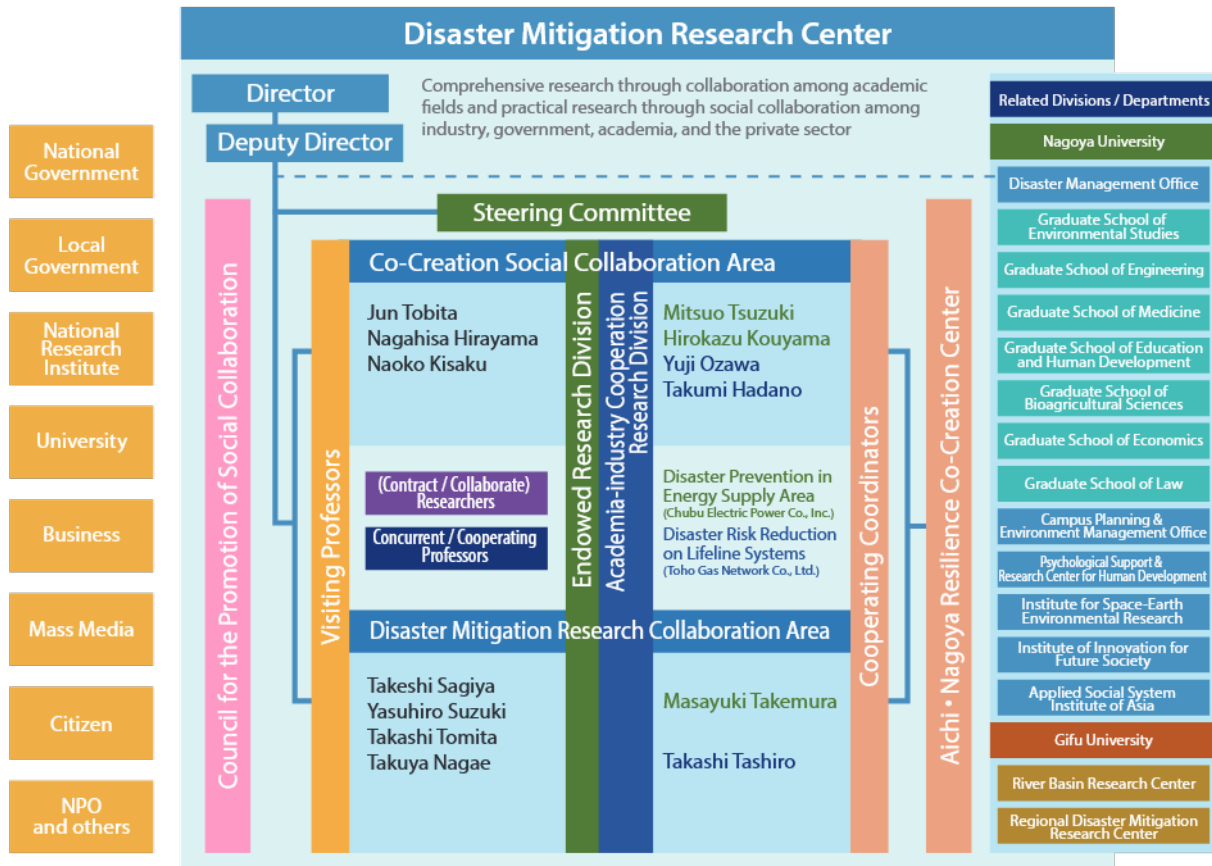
National Government

Local Government

National Research Institute

University

Business

Mass Media

Citizen

NPO and others

Disaster Mitigation Research Center

Director

Deputy Director

Comprehensive research through collaboration among academic fields and practical research through social collaboration among industry, government, academia, and the private sector

Steering Committee

Council for the Promotion of Social Collaboration

Visiting Professors

Co-Creation Social Collaboration Area

Jun Tobita
Nagahisa Hirayama
Naoko Kisaku

(Contract / Collaborate) Researchers

Concurrent / Cooperating Professors

Endowed Research Division

Academia-industry Cooperation Research Division

Mitsuo Tsuzuki
Hirokazu Kouyama
Yuji Ozawa
Takumi Hadano

Disaster Prevention in Energy Supply Area
(Chubu Electric Power Co., Inc.)

Disaster Risk Reduction on Lifeline Systems
(Toho Gas Network Co., Ltd.)

Disaster Mitigation Research Collaboration Area

Takeshi Sagiya
Yasuhiro Suzuki
Takashi Tomita
Takuya Nagae

Masayuki Takemura

Takashi Tashiro

Cooperating Coordinators

Aichi • Nagoya Resilience Co-Creation Center

Related Divisions / Departments

Nagoya University

Disaster Management Office

Graduate School of Environmental Studies

Graduate School of Engineering

Graduate School of Medicine

Graduate School of Education and Human Development

Graduate School of Bioagricultural Sciences

Graduate School of Economics

Graduate School of Law

Campus Planning & Environment Management Office

Psychological Support & Research Center for Human Development

Institute for Space-Earth Environmental Research

Institute of Innovation for Future Society

Applied Social System Institute of Asia

Gifu University

River Basin Research Center

Regional Disaster Mitigation Research Center